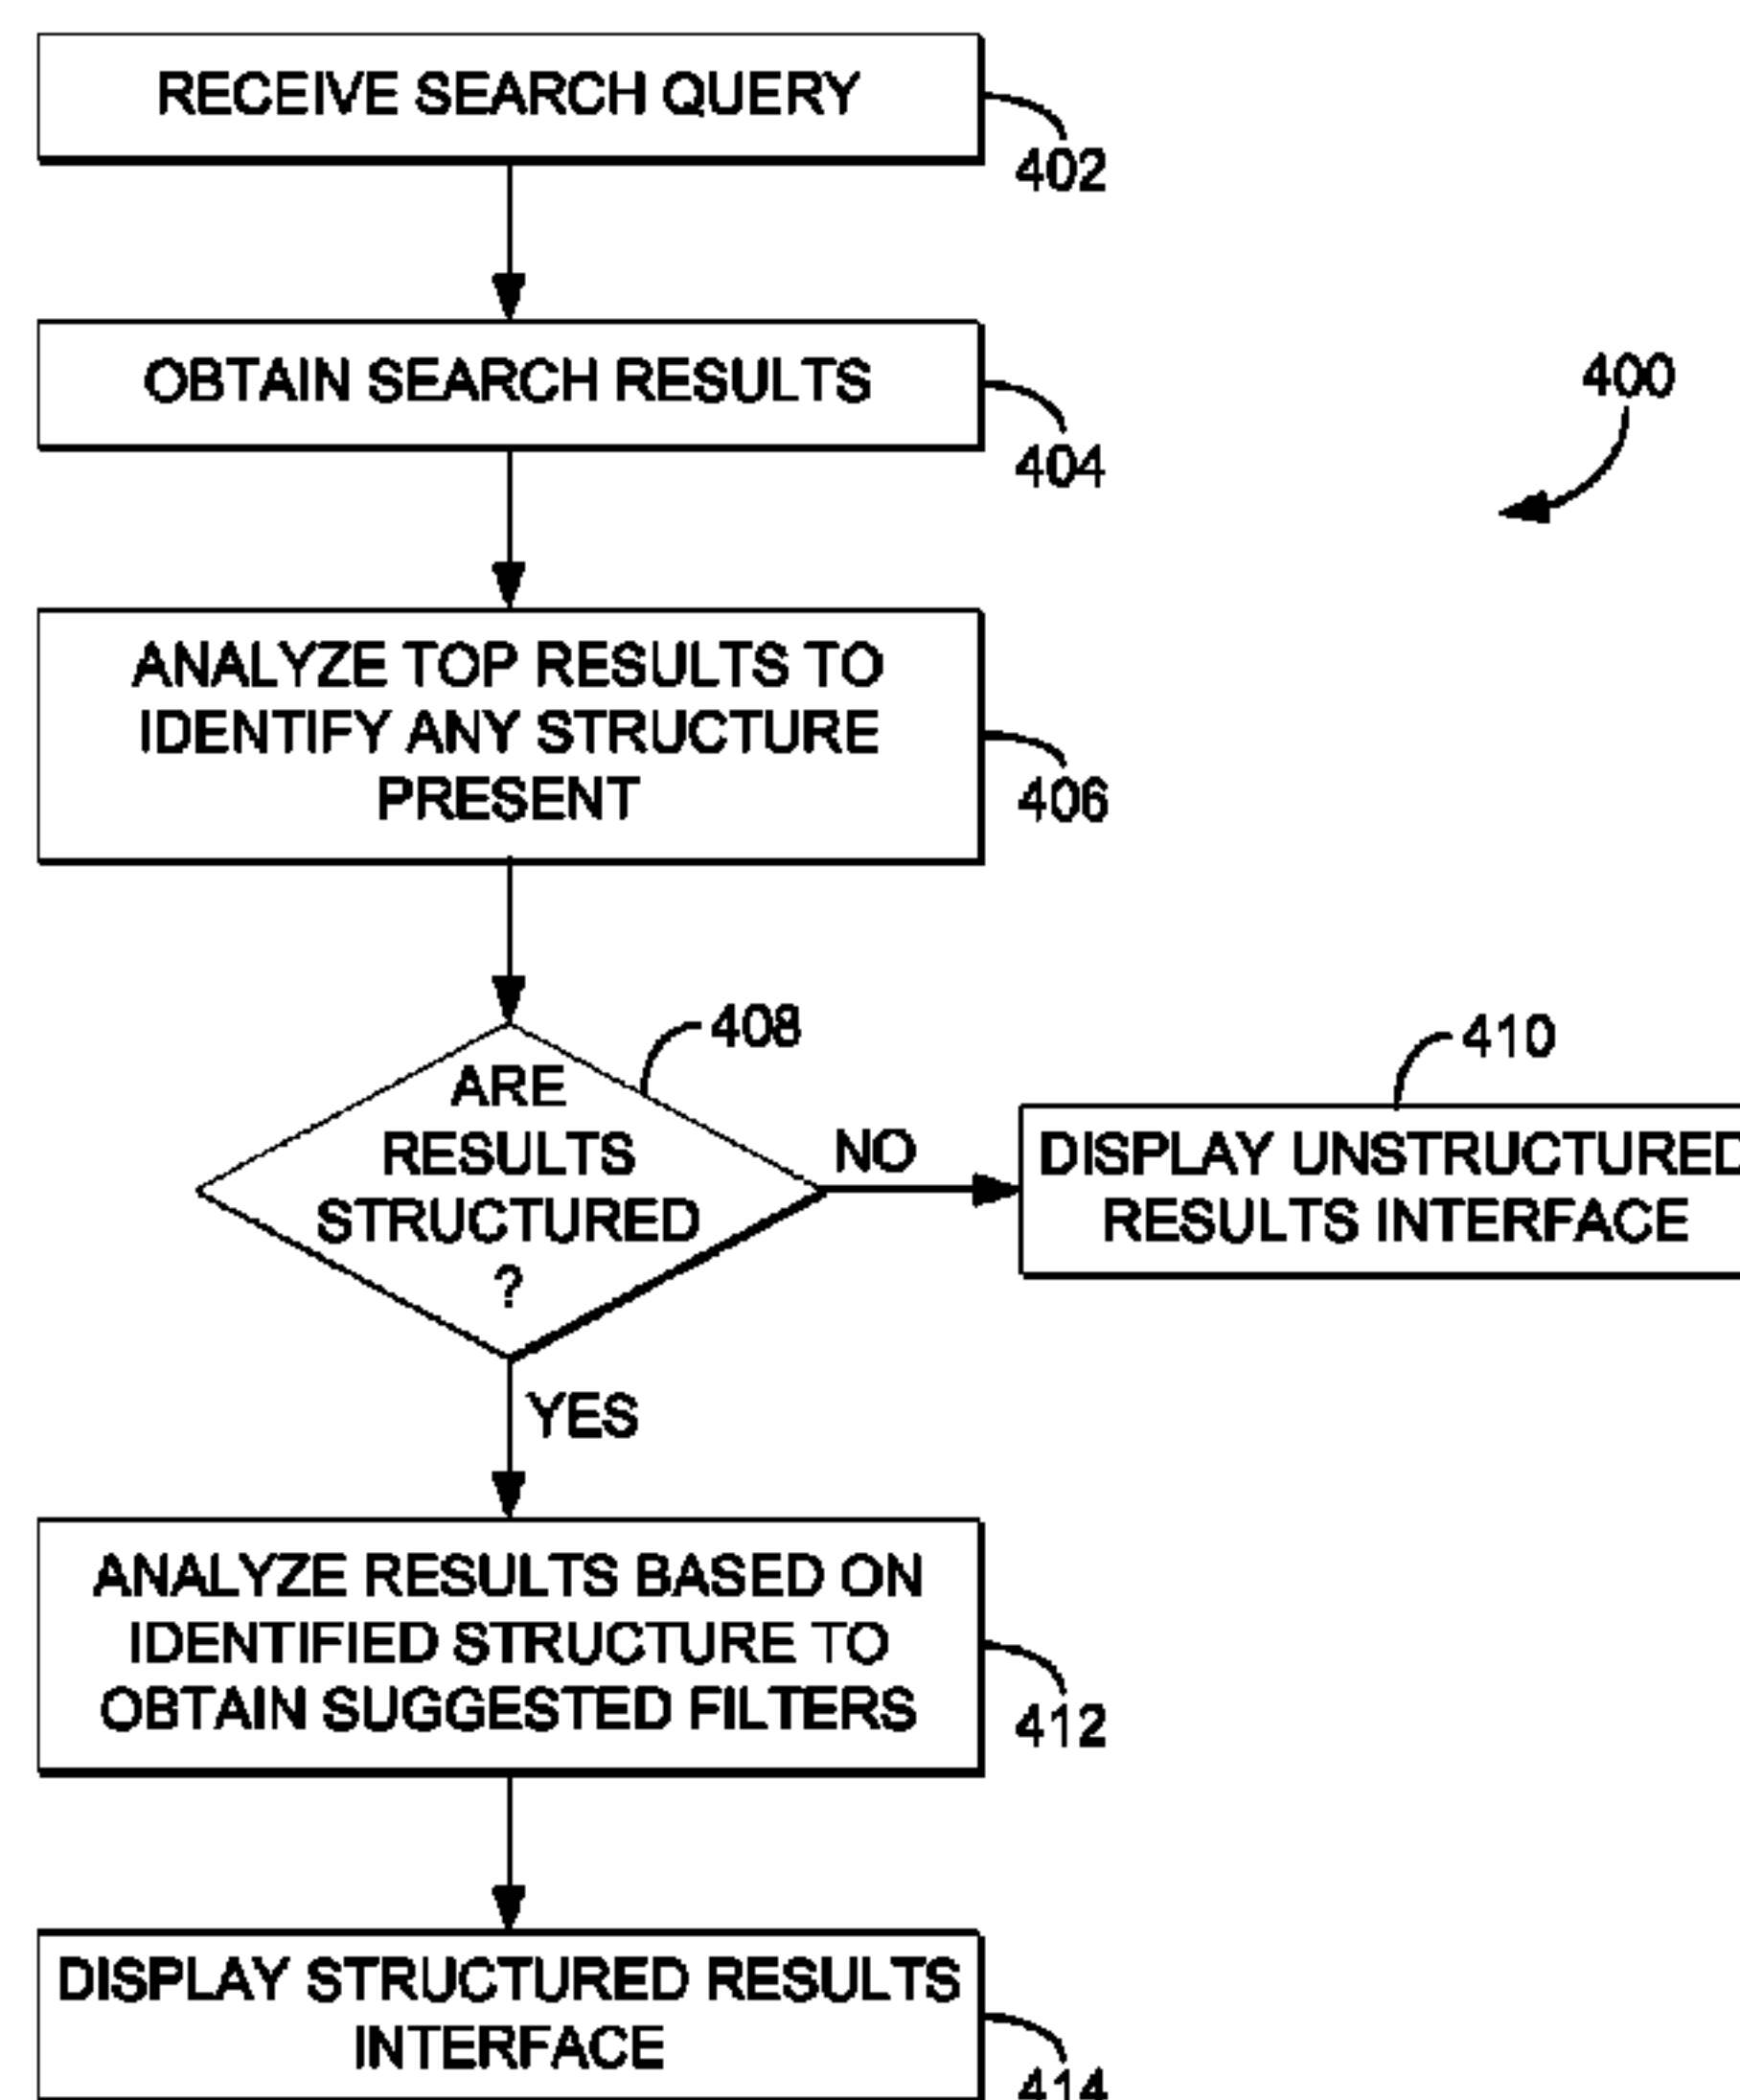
RECEIVE SEARCH QUERY
402

OBTAIN SEARCH RESULTS
404

400

ANALYZE TOP RESULTS TO IDENTIFY ANY STRUCTURE PRESENT
406

408
ARE RESULTS STRUCTURED ?

NO

410
DISPLAY UNSTRUCTURED RESULTS INTERFACE

YES

ANALYZE RESULTS BASED ON IDENTIFIED STRUCTURE TO OBTAIN SUGGESTED FILTERS
412

DISPLAY STRUCTURED RESULTS INTERFACE
414